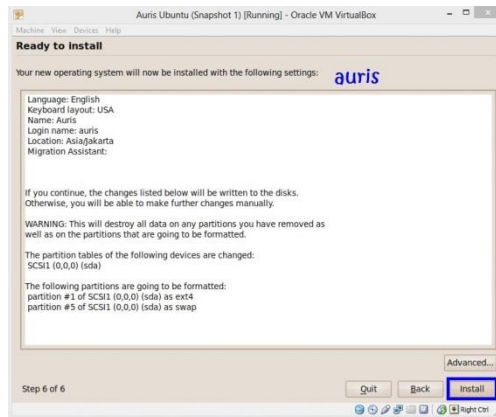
Auris Ubuntu (Snapshot 1) [Running] - Oracle VM VirtualBox

Machine View Devices Help

Ready to Install

Your new operating system will now be installed with the following settings:

auris

Language: English
Keyboard layout: USA
Name: Auris
Login name: auris
Location: Asia/Jakarta
Migration Assistant:

If you continue, the changes listed below will be written to the disks. Otherwise, you will be able to make further changes manually.

WARNING: This will destroy all data on any partitions you have removed as well as on the partitions that are going to be formatted.

The partition tables of the following devices are changed:
SCSI1 (0,0,0) (sda)

The following partitions are going to be formatted:
partition #1 of SCSI1 (0,0,0) (sda) as ext4
partition #5 of SCSI1 (0,0,0) (sda) as swap

Advanced...

Step 6 of 6

Quit

Back

Install

Right Ctrl